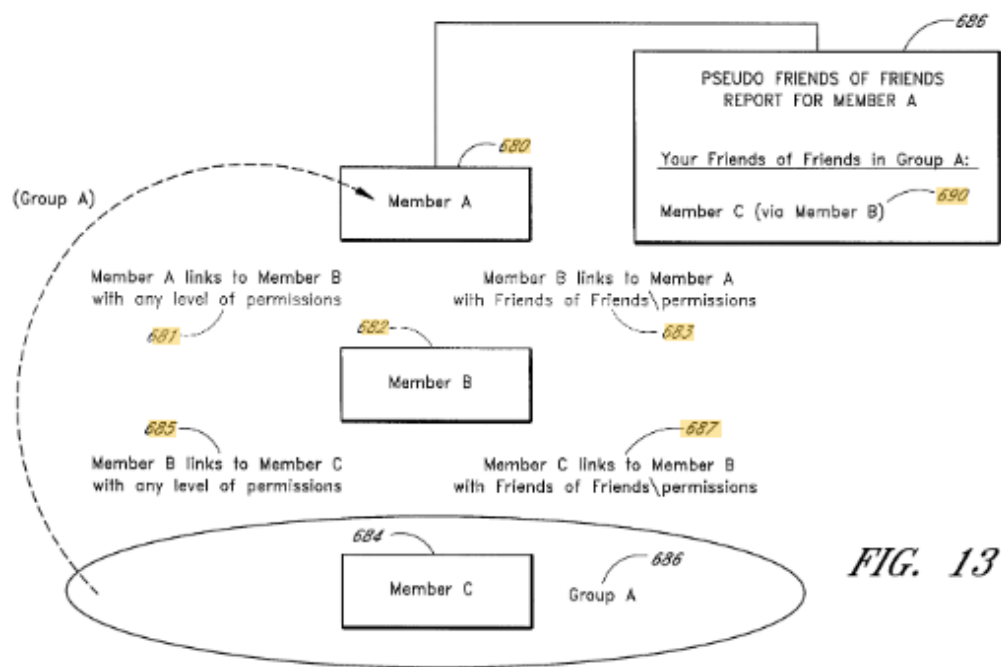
686

PSEUDO FRIENDS OF FRIENDS REPORT FOR MEMBER A

Your Friends of Friends in Group A:

Member C (via Member B)

690

680

(Group A)

Member A

Member A links to Member B with any level of permissions

681

Member B links to Member A with Friends of Friends permissions

683

682

Member B

685

Member B links to Member C with any level of permissions

687

Member C links to Member B with Friends of Friends permissions

684

Member C

686

Group A

FIG. 13